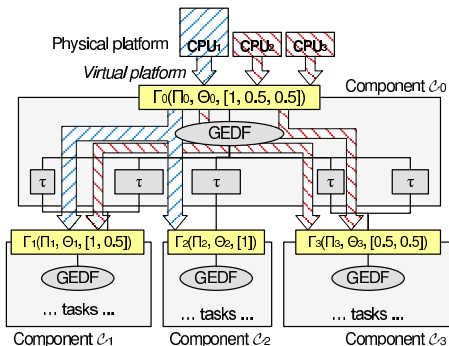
Physical platform

$CPU_1$ $CPU_2$ $CPU_3$

Virtual platform

Component $\mathcal{C}_0$

$\Gamma_0(\Pi_0, \Theta_0, [1, 0.5, 0.5])$

GEDF

τ τ τ τ τ

$\Gamma_1(\Pi_1, \Theta_1, [1, 0.5])$

GEDF

… tasks …

Component $\mathcal{C}_1$

$\Gamma_2(\Pi_2, \Theta_2, [1])$

GEDF

… tasks …

Component $\mathcal{C}_2$

$\Gamma_3(\Pi_3, \Theta_3, [0.5, 0.5])$

GEDF

… tasks …

Component $\mathcal{C}_3$